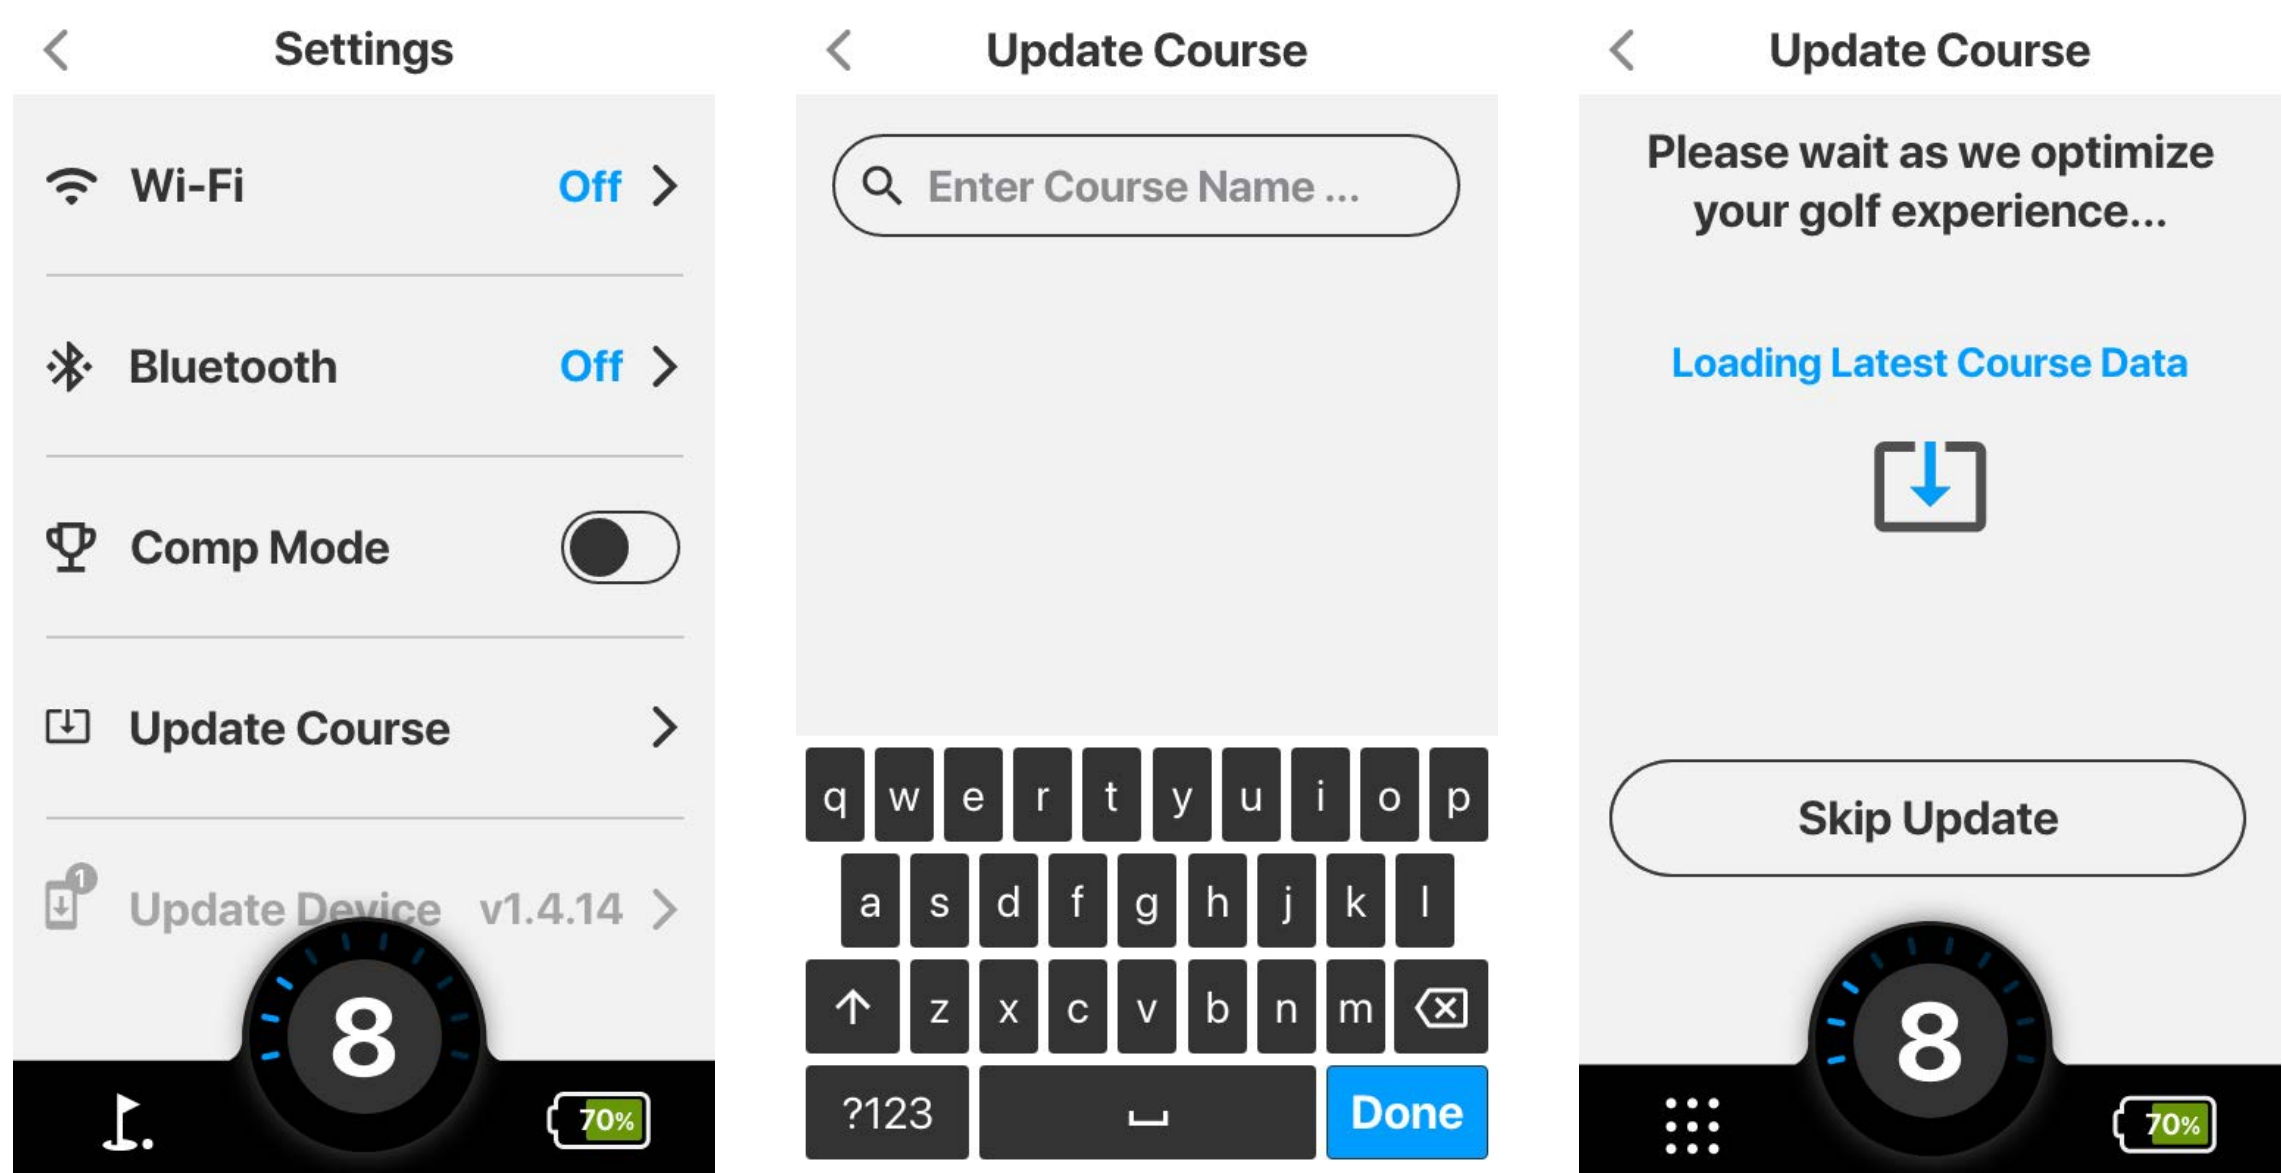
Settings

Wi-Fi Off

Bluetooth Off

Comp Mode

Update Course

1
Update Device v1.4.14

8

70%

Update Course

Enter Course Name ...

q w e r t y u i o p
a s d f g h j k l
z x c v b n m
?123 Done

Update Course

Please wait as we optimize your golf experience...

Loading Latest Course Data

Skip Update

8

70%